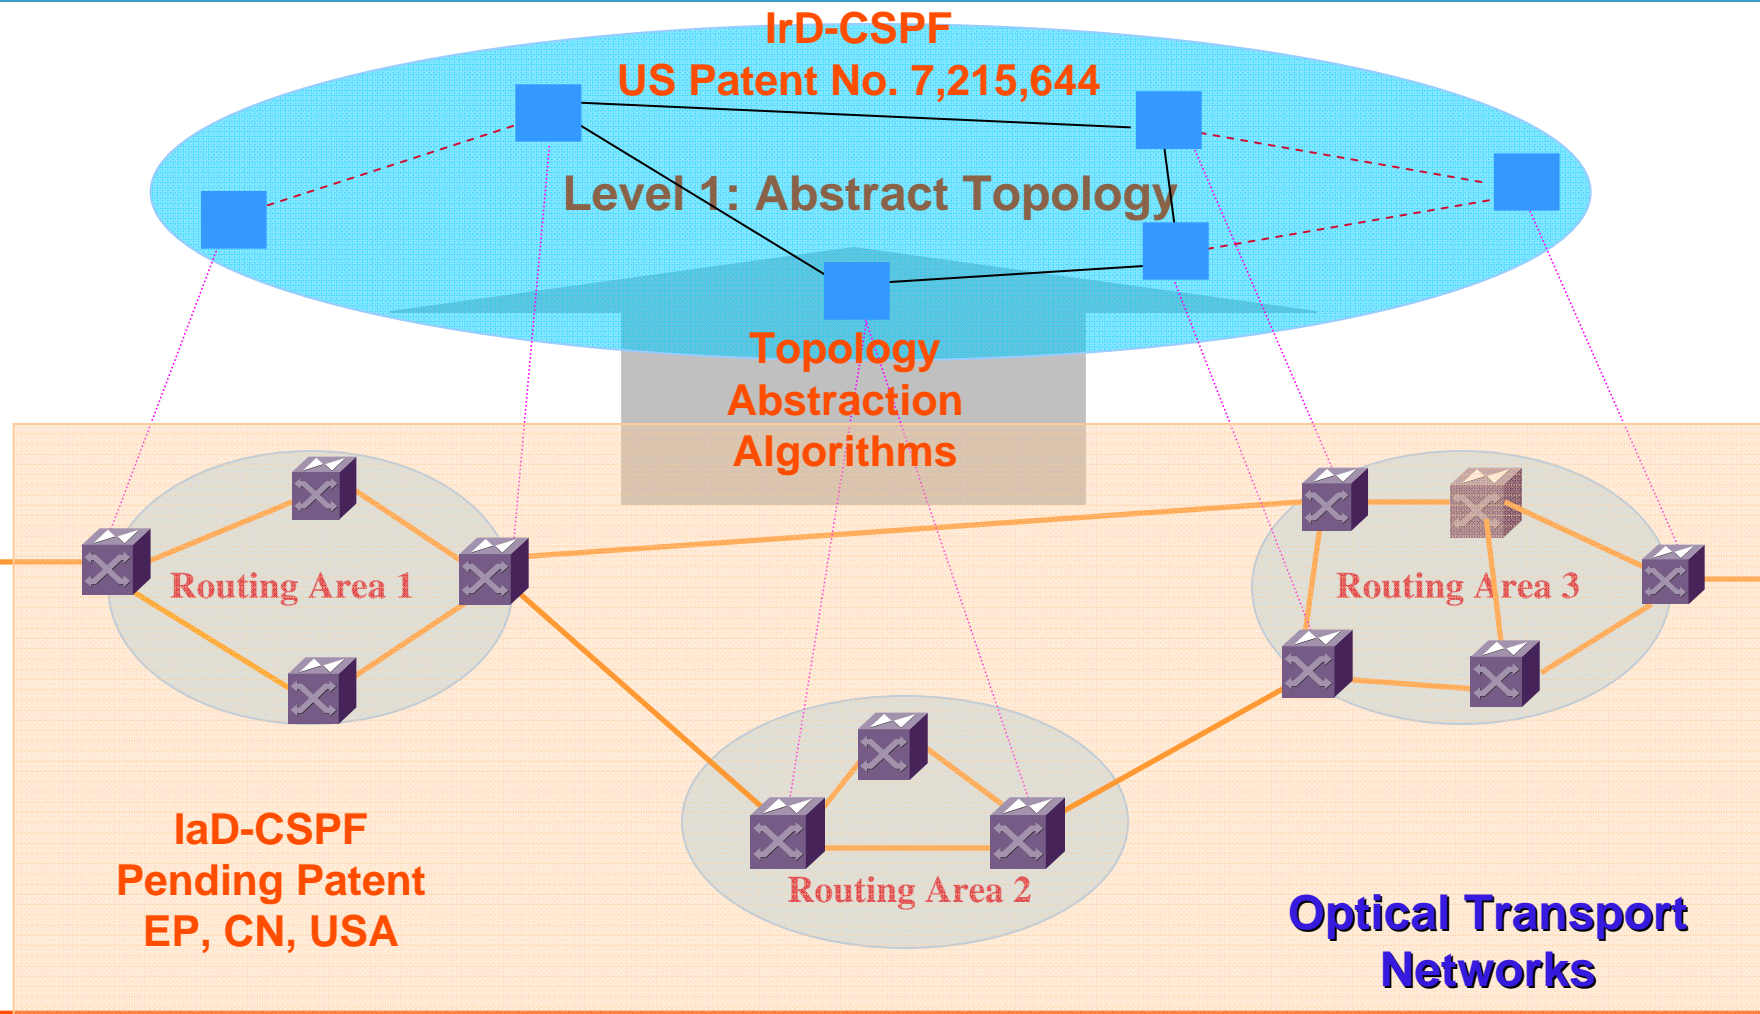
IrD-CSPF
US Patent No. 7,215,644

Level 1: Abstract Topology

Topology
Abstraction
Algorithms

Routing Area 1

Routing Area 3

Routing Area 2

IaD-CSPF
Pending Patent
EP, CN, USA

Optical Transport
Networks